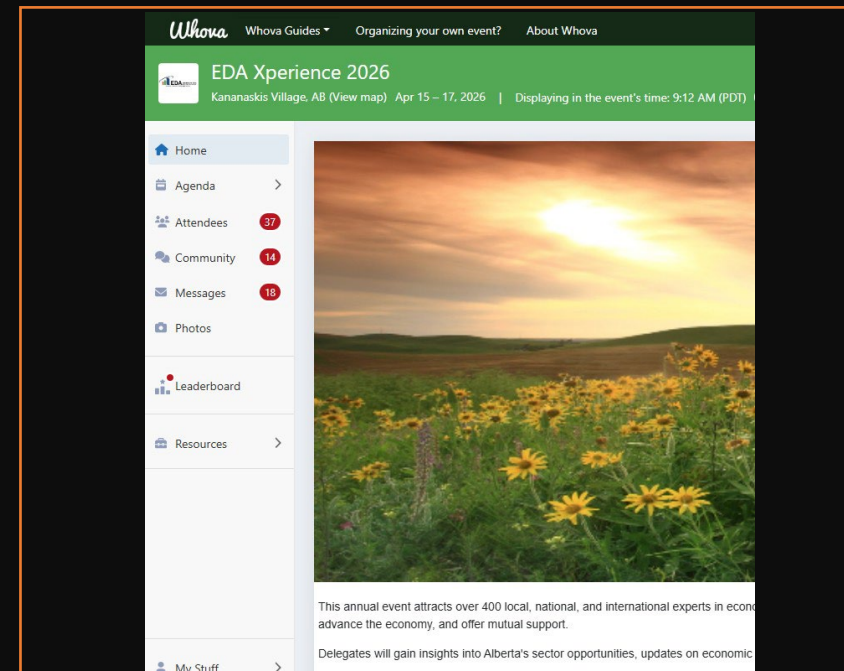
Whova Whova Guides Organizing your own event? About Whova

EDA

EDA Xperience 2026

Kananaskis Village, AB (View map) Apr 15 – 17, 2026 | Displaying in the event's time: 9:12 AM (PDT)

Home

Agenda

Attendees 37

Community 14

Messages 18

Photos

Leaderboard

Resources

My Stuff

This annual event attracts over 400 local, national, and international experts in econ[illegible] advance the economy, and offer mutual support.

Delegates will gain insights into Alberta's sector opportunities, updates on economic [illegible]